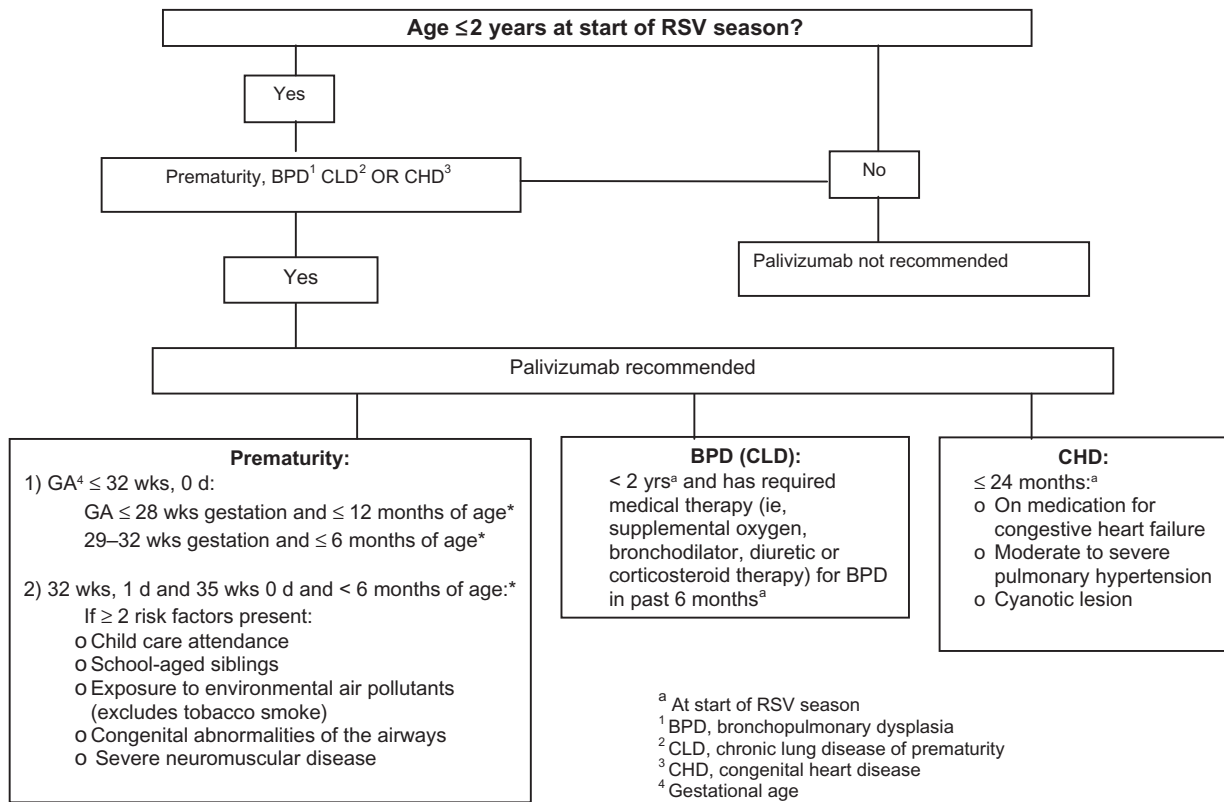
Age ≤2 years at start of RSV season?

Yes

Prematurity, BPD$^1$ CLD$^2$ OR CHD$^3$

No

Palivizumab not recommended

Yes

Palivizumab recommended

Prematurity:
1) GA$^4$ ≤ 32 wks, 0 d:
GA ≤ 28 wks gestation and ≤ 12 months of age*
29–32 wks gestation and ≤ 6 months of age*

2) 32 wks, 1 d and 35 wks 0 d and < 6 months of age:*
If ≥ 2 risk factors present:
o Child care attendance
o School-aged siblings
o Exposure to environmental air pollutants (excludes tobacco smoke)
o Congenital abnormalities of the airways
o Severe neuromuscular disease

BPD (CLD):
< 2 yrs$^a$ and has required medical therapy (ie, supplemental oxygen, bronchodilator, diuretic or corticosteroid therapy) for BPD in past 6 months$^a$

CHD:
≤ 24 months:$^a$
o On medication for congestive heart failure
o Moderate to severe pulmonary hypertension
o Cyanotic lesion

$^a$ At start of RSV season
$^1$ BPD, bronchopulmonary dysplasia
$^2$ CLD, chronic lung disease of prematurity
$^3$ CHD, congenital heart disease
$^4$ Gestational age